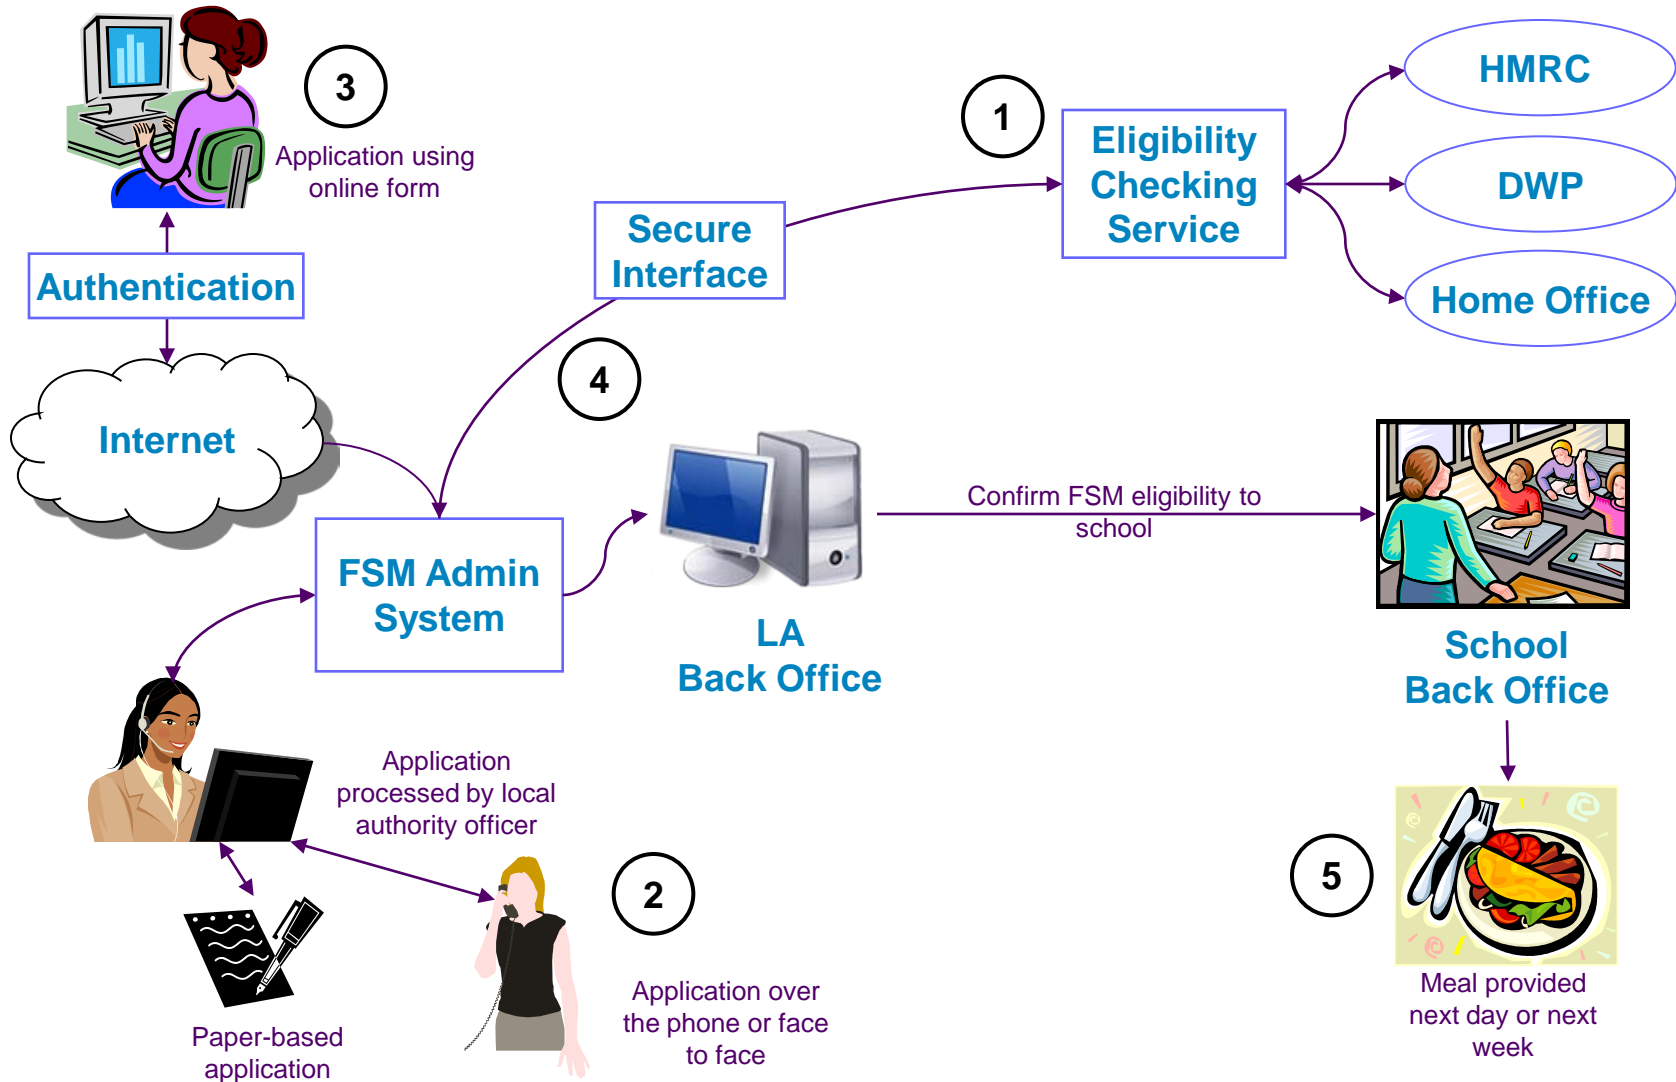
3

Application using online form

Authentication

Internet

1

Secure Interface

Eligibility Checking Service

HMRC

DWP

Home Office

4

FSM Admin System

LA Back Office

Confirm FSM eligibility to school

School Back Office

Application processed by local authority officer

2

Application over the phone or face to face

Paper-based application

5

Meal provided next day or next week